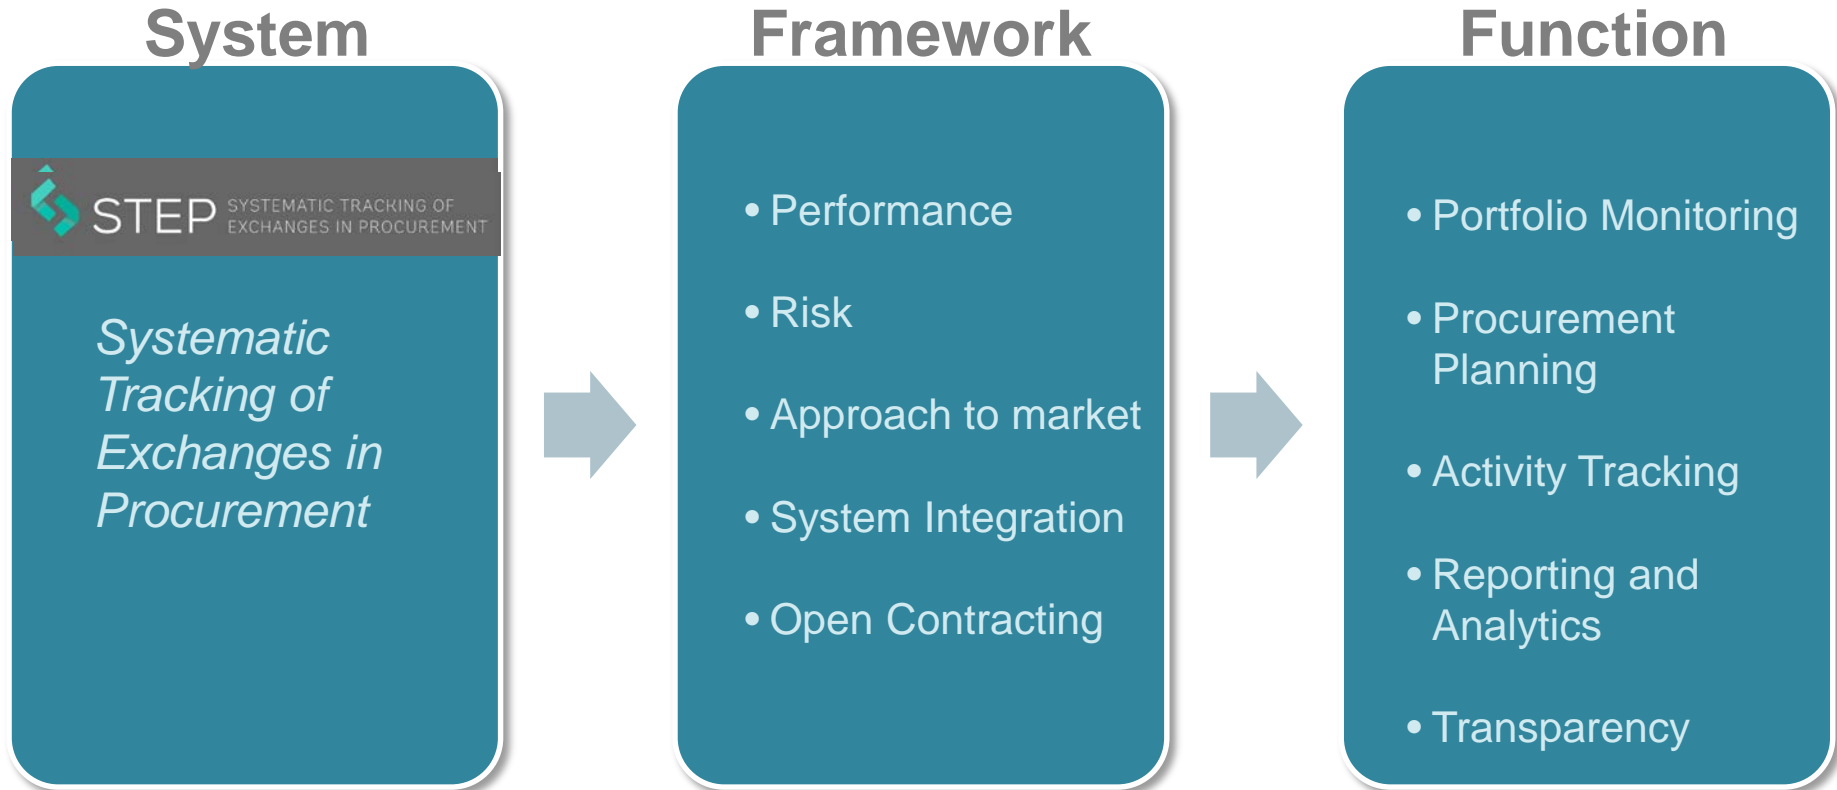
System

STEP SYSTEMATIC TRACKING OF EXCHANGES IN PROCUREMENT

Systematic Tracking of Exchanges in Procurement

Framework

• Performance
• Risk
• Approach to market
• System Integration
• Open Contracting

Function

• Portfolio Monitoring
• Procurement Planning
• Activity Tracking
• Reporting and Analytics
• Transparency